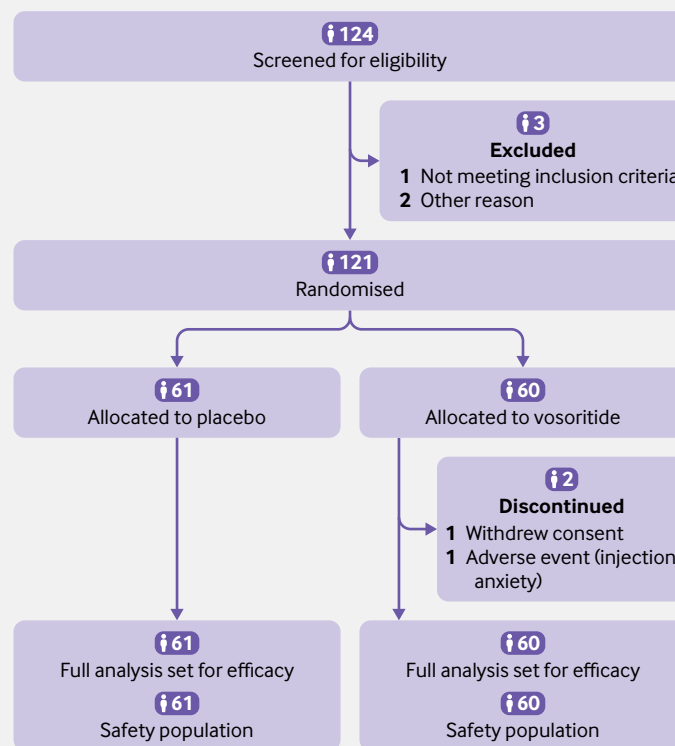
124
Screened for eligibility

3
Excluded
1 Not meeting inclusion criteria
2 Other reason

121
Randomised

61
Allocated to placebo

60
Allocated to vosoritide

2
Discontinued
1 Withdrew consent
1 Adverse event (injection anxiety)

61
Full analysis set for efficacy
61
Safety population

60
Full analysis set for efficacy
60
Safety population